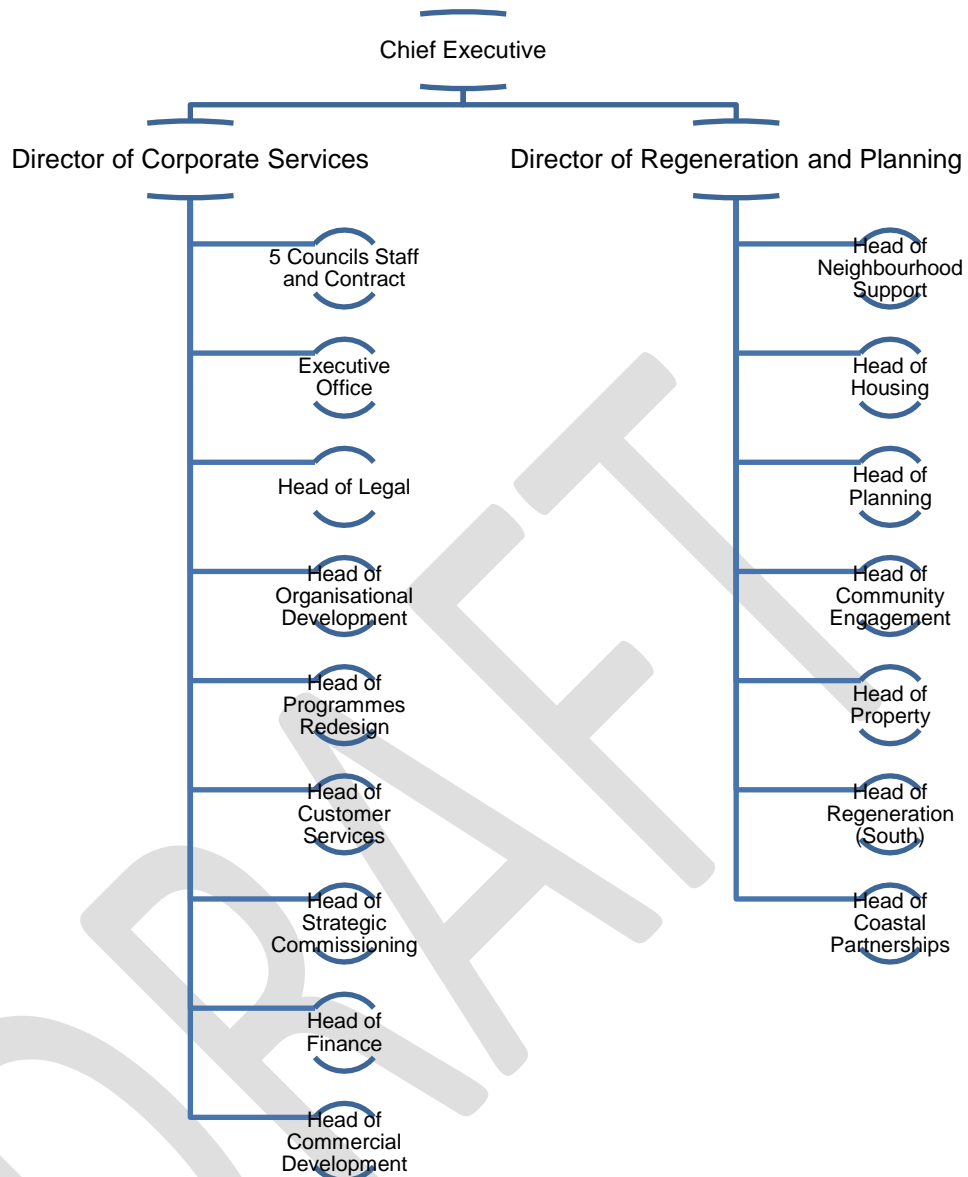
Chief Executive

Director of Corporate Services

5 Councils Staff and Contract

Executive Office

Head of Legal

Head of Organisational Development

Head of Programmes Redesign

Head of Customer Services

Head of Strategic Commissioning

Head of Finance

Head of Commercial Development

Director of Regeneration and Planning

Head of Neighbourhood Support

Head of Housing

Head of Planning

Head of Community Engagement

Head of Property

Head of Regeneration (South)

Head of Coastal Partnerships

DRAFT